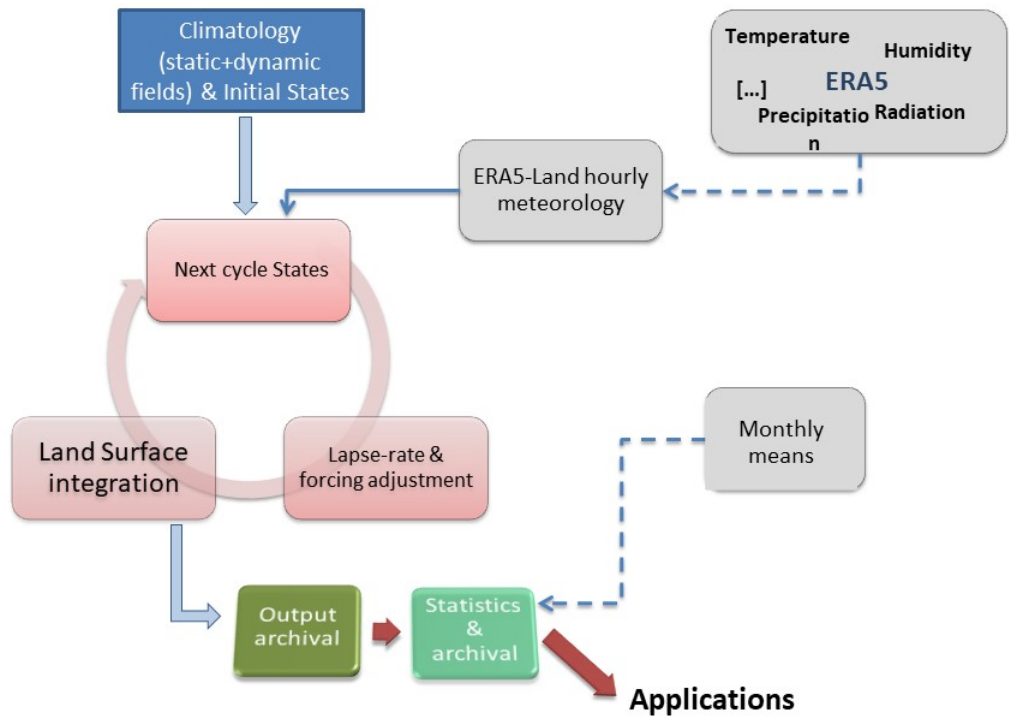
Climatology (static+dynamic fields) & Initial States

Temperature
Humidity
ERA5
[...]
Precipitation
Radiation

ERA5-Land hourly meteorology

Next cycle States

Land Surface integration

Lapse-rate & forcing adjustment

Monthly means

Output archival

Statistics & archival

Applications